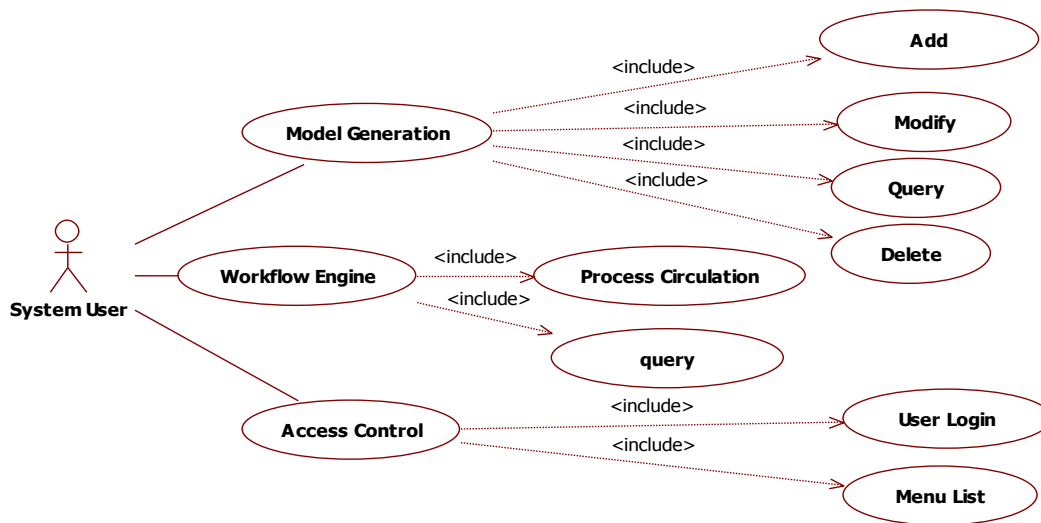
System User

Model Generation

<include>

Add

<include>

Modify

<include>

Query

<include>

Delete

Workflow Engine

<include>

Process Circulation

<include>

query

Access Control

<include>

User Login

<include>

Menu List